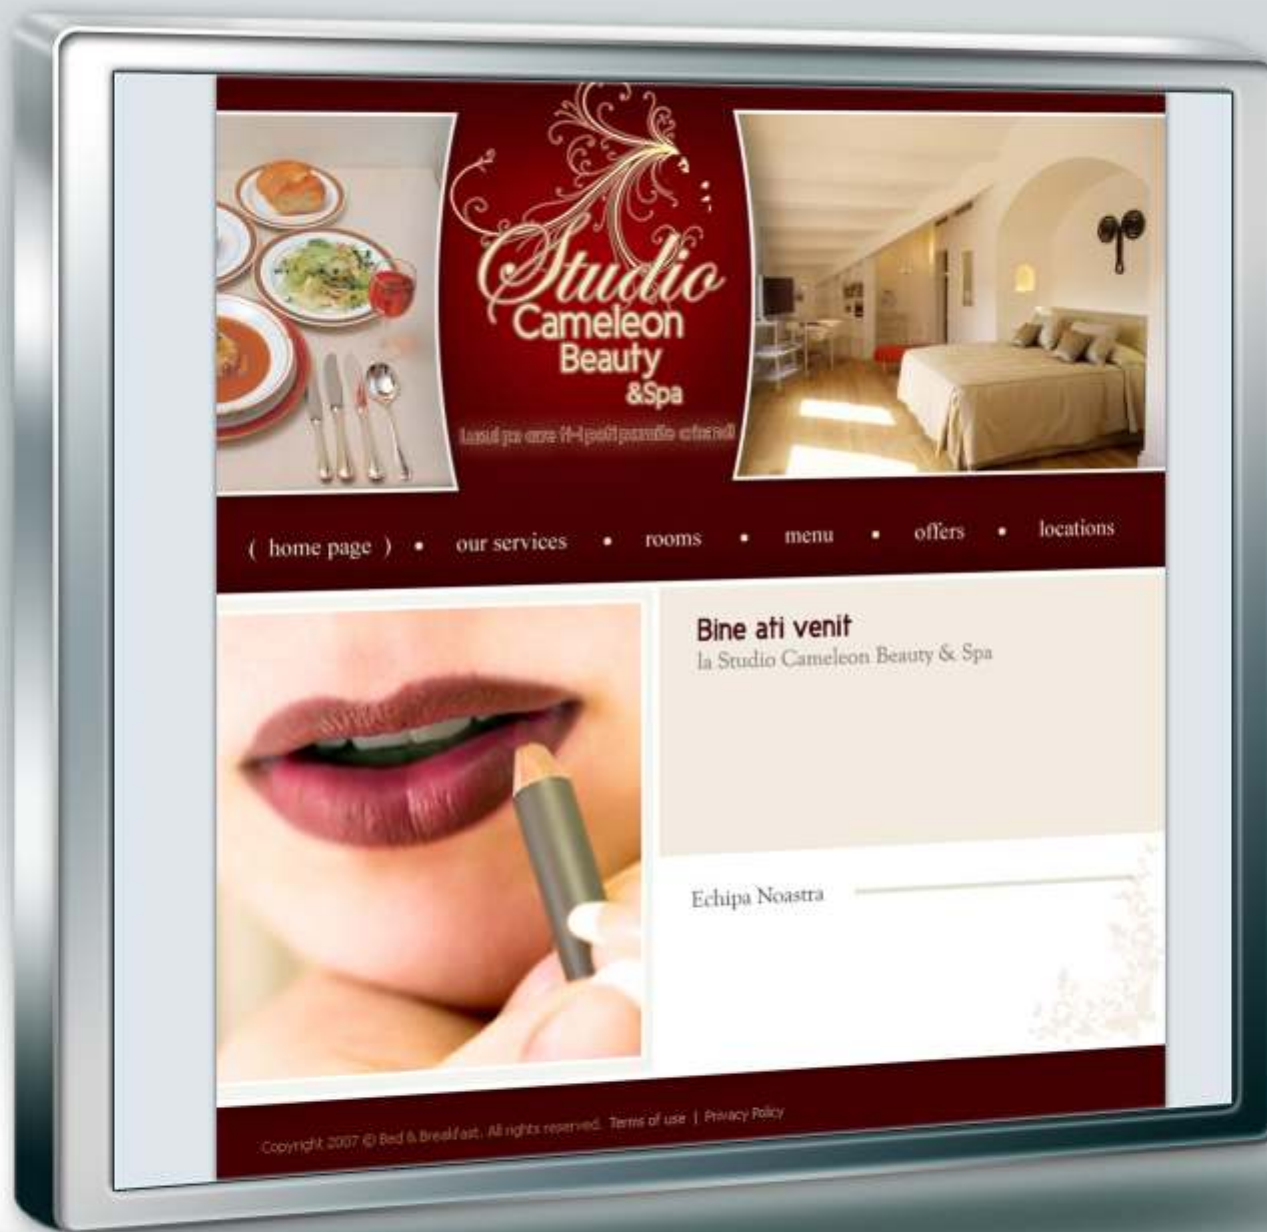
Studio Cameleon Beauty &Spa

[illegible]

( home page ) • our services • rooms • menu • offers • locations

Bine ati venit
la Studio Cameleon Beauty & Spa

Echipa Noastra

Copyright 2007 © Bed & Breakfast. All rights reserved. Terms of use | Privacy Policy